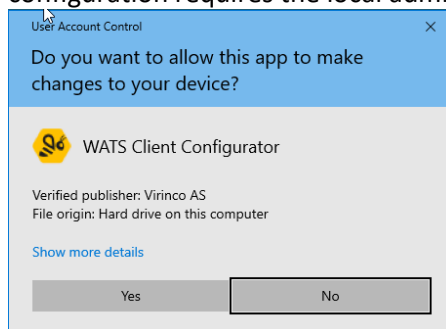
configuration requires the local adm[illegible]

User Account Control

×

Do you want to allow this app to make changes to your device?

WATS Client Configurator

Verified publisher: Virinco AS
File origin: Hard drive on this computer

Show more details

Yes

No